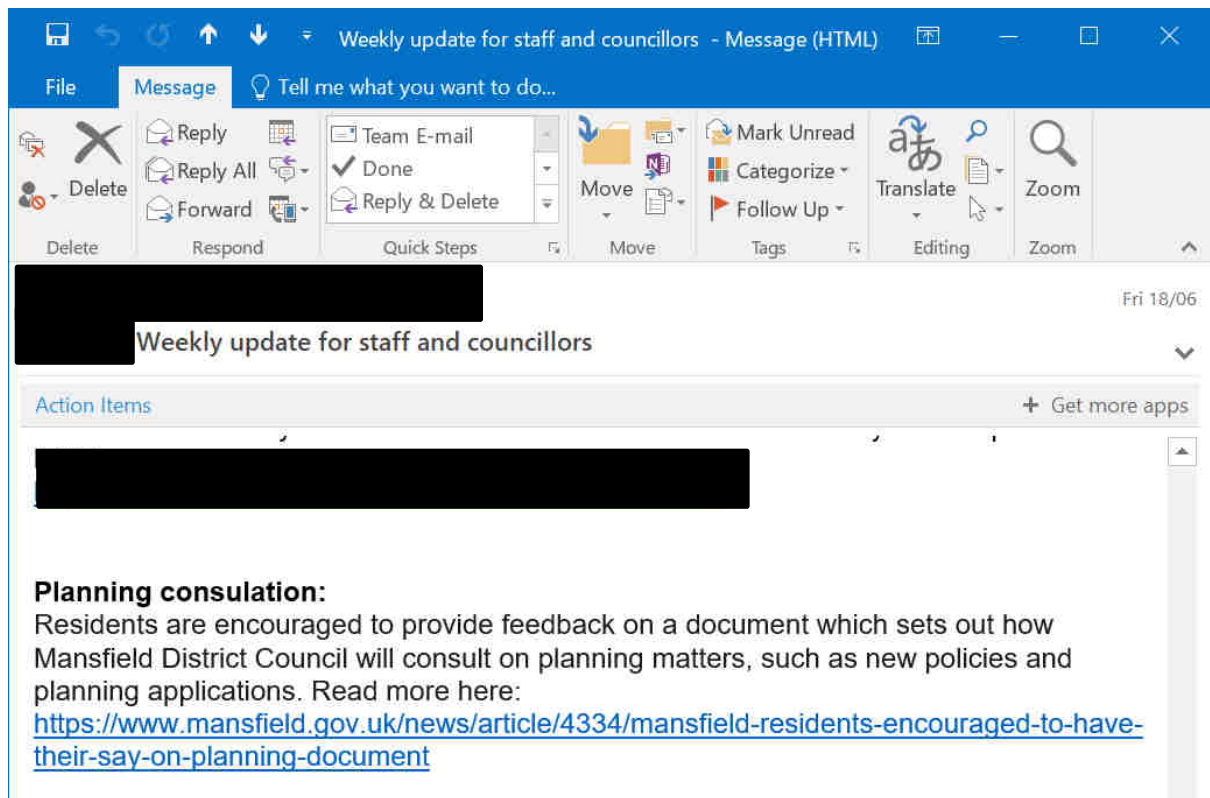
Weekly update for staff and councillors - Message (HTML)

File Message Tell me what you want to do...

Delete
Reply
Reply All
Forward
Team E-mail
Done
Reply & Delete
Move
Mark Unread
Categorize
Follow Up
Translate
Zoom

Delete Respond Quick Steps Move Tags Editing Zoom

Fri 18/06

Weekly update for staff and councillors

Action Items
+ Get more apps

**Planning consulation:**
Residents are encouraged to provide feedback on a document which sets out how Mansfield District Council will consult on planning matters, such as new policies and planning applications. Read more here: https://www.mansfield.gov.uk/news/article/4334/mansfield-residents-encouraged-to-have-their-say-on-planning-document